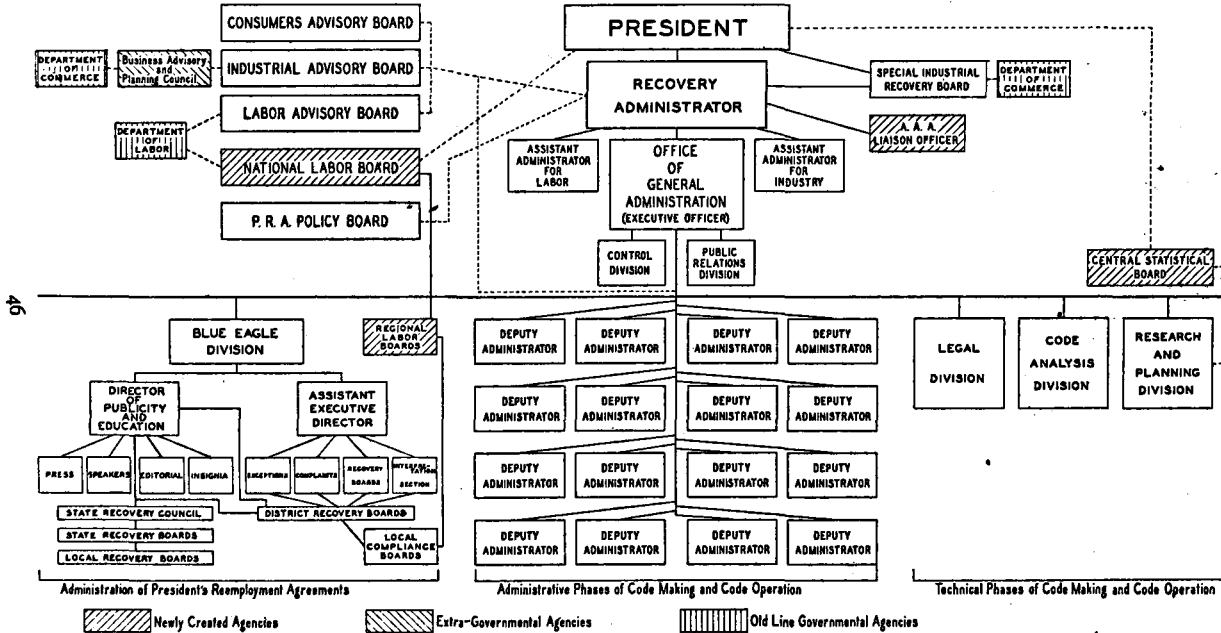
CONSUMERS ADVISORY BOARD

DEPARTMENT OF COMMERCE

Business Advisory and Planning Council

INDUSTRIAL ADVISORY BOARD

LABOR ADVISORY BOARD

DEPARTMENT OF LABOR

NATIONAL LABOR BOARD

P. R. A. POLICY BOARD

PRESIDENT

RECOVERY ADMINISTRATOR

SPECIAL INDUSTRIAL RECOVERY BOARD

DEPARTMENT OF COMMERCE

A. A. A. LIAISON OFFICER

ASSISTANT ADMINISTRATOR FOR LABOR

OFFICE OF GENERAL ADMINISTRATION (EXECUTIVE OFFICER)

ASSISTANT ADMINISTRATOR FOR INDUSTRY

CONTROL DIVISION

PUBLIC RELATIONS DIVISION

CENTRAL STATISTICAL BOARD

46

BLUE EAGLE DIVISION

REGIONAL LABOR BOARDS

DIRECTOR OF PUBLICITY AND EDUCATION

ASSISTANT EXECUTIVE DIRECTOR

PRESS

SPEAKERS

EDITORIAL

INSIGNIA

EXCEPTIONS

COMPLAINTS

RECOVERY BOARDS

INTERPRETATION SECTION

STATE RECOVERY COUNCIL

STATE RECOVERY BOARDS

LOCAL RECOVERY BOARDS

DISTRICT RECOVERY BOARDS

LOCAL COMPLIANCE BOARDS

| DEPUTY ADMINISTRATOR | DEPUTY ADMINISTRATOR | DEPUTY ADMINISTRATOR | DEPUTY ADMINISTRATOR |
|---|---|---|---|
| DEPUTY ADMINISTRATOR | DEPUTY ADMINISTRATOR | DEPUTY ADMINISTRATOR | DEPUTY ADMINISTRATOR |
| DEPUTY ADMINISTRATOR | DEPUTY ADMINISTRATOR | DEPUTY ADMINISTRATOR | DEPUTY ADMINISTRATOR |
| DEPUTY ADMINISTRATOR | DEPUTY ADMINISTRATOR | DEPUTY ADMINISTRATOR | DEPUTY ADMINISTRATOR |

LEGAL DIVISION

CODE ANALYSIS DIVISION

RESEARCH AND PLANNING DIVISION

Administration of President's Reemployment Agreements

Administrative Phases of Code Making and Code Operation

Technical Phases of Code Making and Code Operation

Newly Created Agencies

Extra-Governmental Agencies

Old Line Governmental Agencies